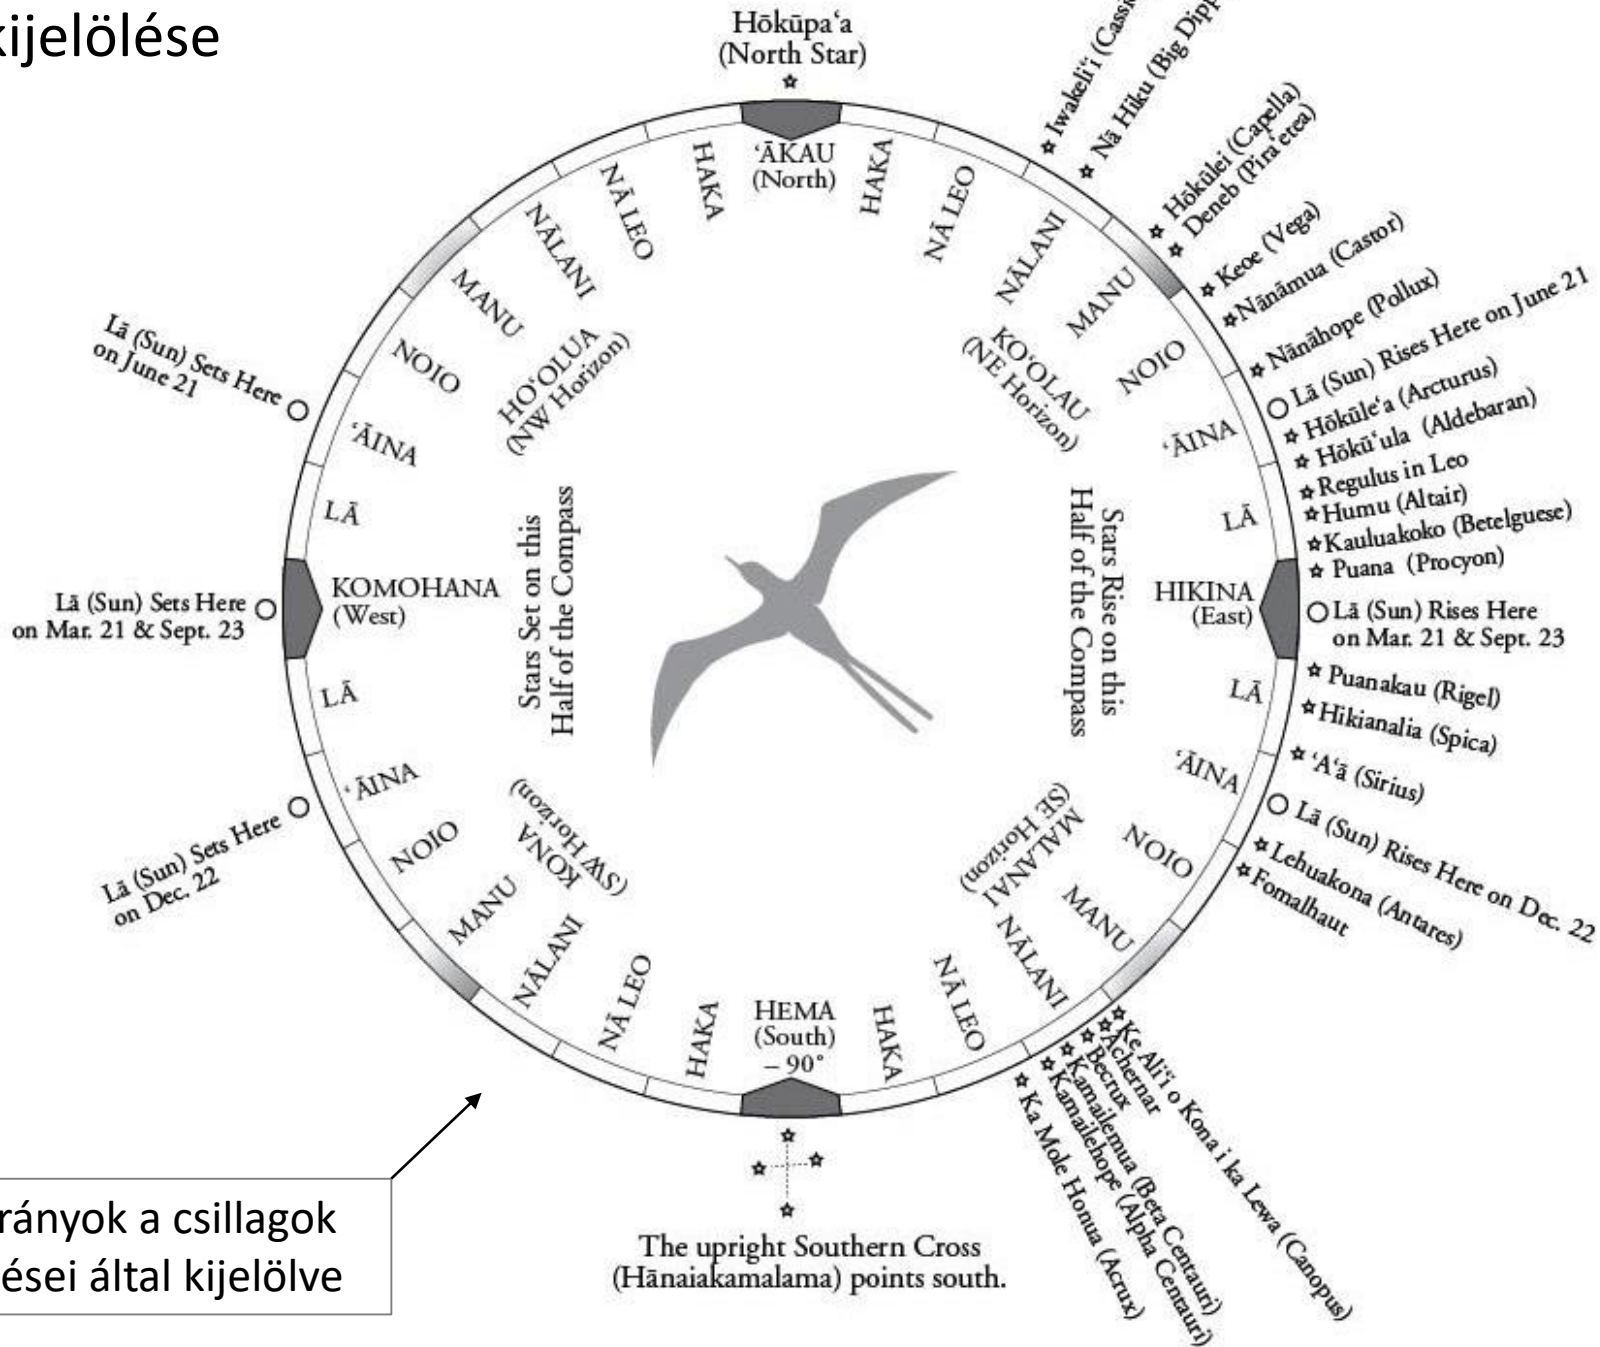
kijelölése

Hōkūpa'a
(North Star)

Iwakeli'i (Cass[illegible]
Nā Hiku (Big Dipp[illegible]
Hōkūlei (Capella)
Deneb (Pira'etea)
Keoe (Vega)
Nānāmua (Castor)
Nānāhope (Pollux)
Lā (Sun) Rises Here on June 21
Hōkūle'a (Arcturus)
Hōkū'ula (Aldebaran)
Regulus in Leo
Humu (Altair)
Kauluakoko (Betelguese)
Puana (Procyon)
Lā (Sun) Rises Here on Mar. 21 & Sept. 23
Puanakau (Rigel)
Hikianalia (Spica)
'A'ā (Sirius)
Lā (Sun) Rises Here on Dec. 22
Lehuakona (Antares)
Fomalhaut

Ke Ali'i o Kona i ka Lewa (Canopus)
Achernar
Becrux
Kamailemua (Beta Centauri)
Kamailehope (Alpha Centauri)
Ka Mole Honua (Acrux)

'ĀKAU
(North)
HAKA
NĀ LEO
NĀLANI
MANU
NOIO
'ĀINA
LĀ
HIKINA
(East)
LĀ
'ĀINA
NOIO
MANU
NĀLANI
NĀ LEO
HAKA
HEMA
(South)
– 90°
HAKA
NĀ LEO
NĀLANI
MANU
NOIO
'ĀINA
LĀ
KOMOHANA
(West)
LĀ
'ĀINA
NOIO
MANU
NĀLANI
NĀ LEO
HAKA

KO'OLAU
(NE Horizon)
MALANAI
(SE Horizon)
KONA
(SW Horizon)
HO'OLUA
(NW Horizon)

Stars Rise on this Half of the Compass
Stars Set on this Half of the Compass

Lā (Sun) Sets Here on June 21
Lā (Sun) Sets Here on Mar. 21 & Sept. 23
Lā (Sun) Sets Here on Dec. 22

The upright Southern Cross (Hānaiakamalama) points south.

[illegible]rányok a csillagok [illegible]ései által kijelölve